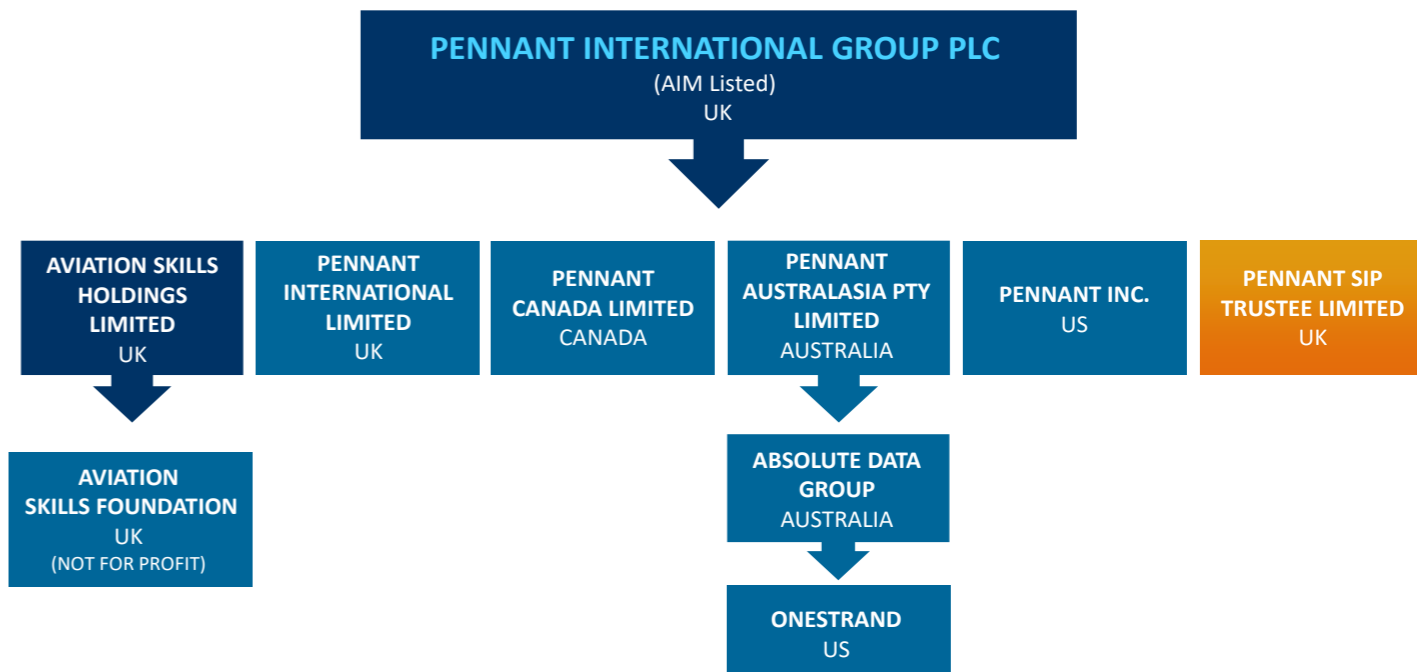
PENNANT INTERNATIONAL GROUP PLC
(AIM Listed)
UK

AVIATION SKILLS HOLDINGS LIMITED
UK

PENNANT INTERNATIONAL LIMITED
UK

PENNANT CANADA LIMITED
CANADA

PENNANT AUSTRALASIA PTY LIMITED
AUSTRALIA

PENNANT INC.
US

PENNANT SIP TRUSTEE LIMITED
UK

AVIATION SKILLS FOUNDATION
UK
(NOT FOR PROFIT)

ABSOLUTE DATA GROUP
AUSTRALIA

ONESTRAND
US